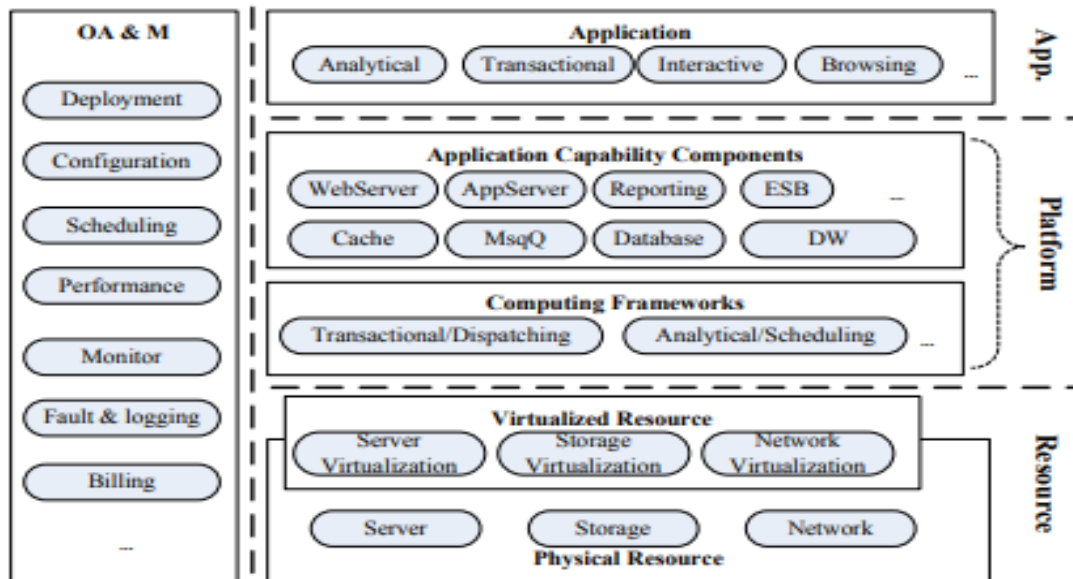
OA & M

Deployment

Configuration

Scheduling

Performance

Monitor

Fault & logging

Billing

...

Application

Analytical

Transactional

Interactive

Browsing

...

App.

Application Capability Components

WebServer

AppServer

Reporting

ESB

...

Cache

MsqQ

Database

DW

Computing Frameworks

Transactional/Dispatching

Analytical/Scheduling

...

Platform

Virtualized Resource

Server Virtualization

Storage Virtualization

Network Virtualization

Server

Storage

Network

Physical Resource

Resource